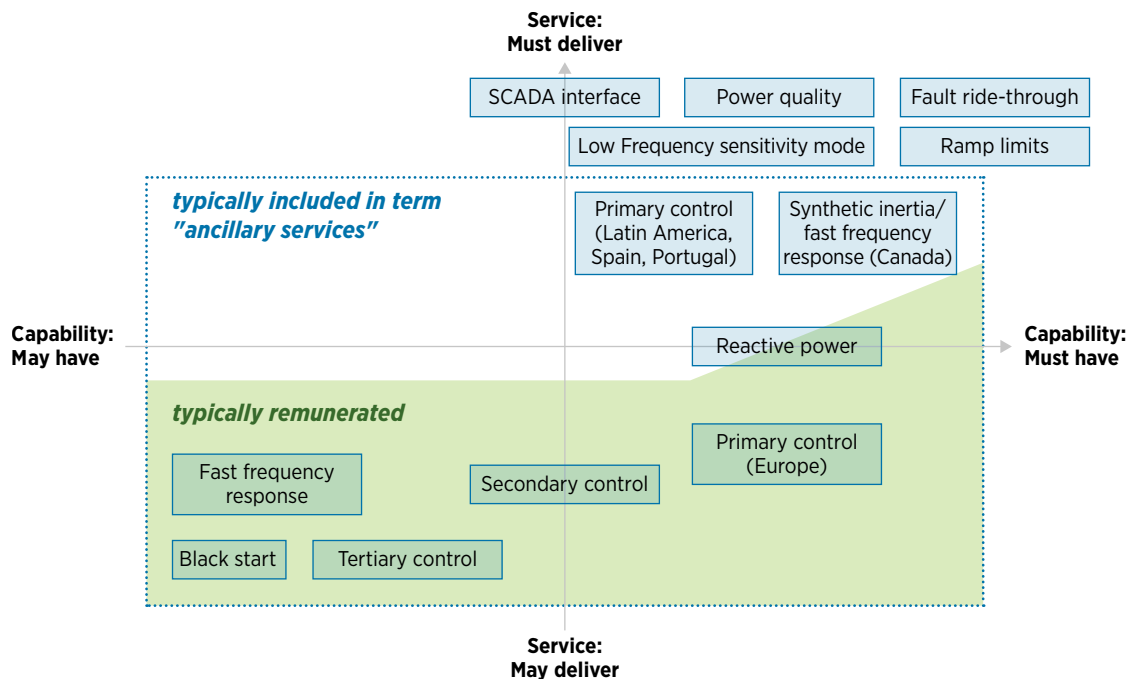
Service:
Must deliver

SCADA interface

Power quality

Fault ride-through

Low Frequency sensitivity mode

Ramp limits

typically included in term "ancillary services"

Primary control (Latin America, Spain, Portugal)

Synthetic inertia/ fast frequency response (Canada)

Capability:
May have

Reactive power

Capability:
Must have

typically remunerated

Primary control (Europe)

Fast frequency response

Secondary control

Black start

Tertiary control

Service:
May deliver